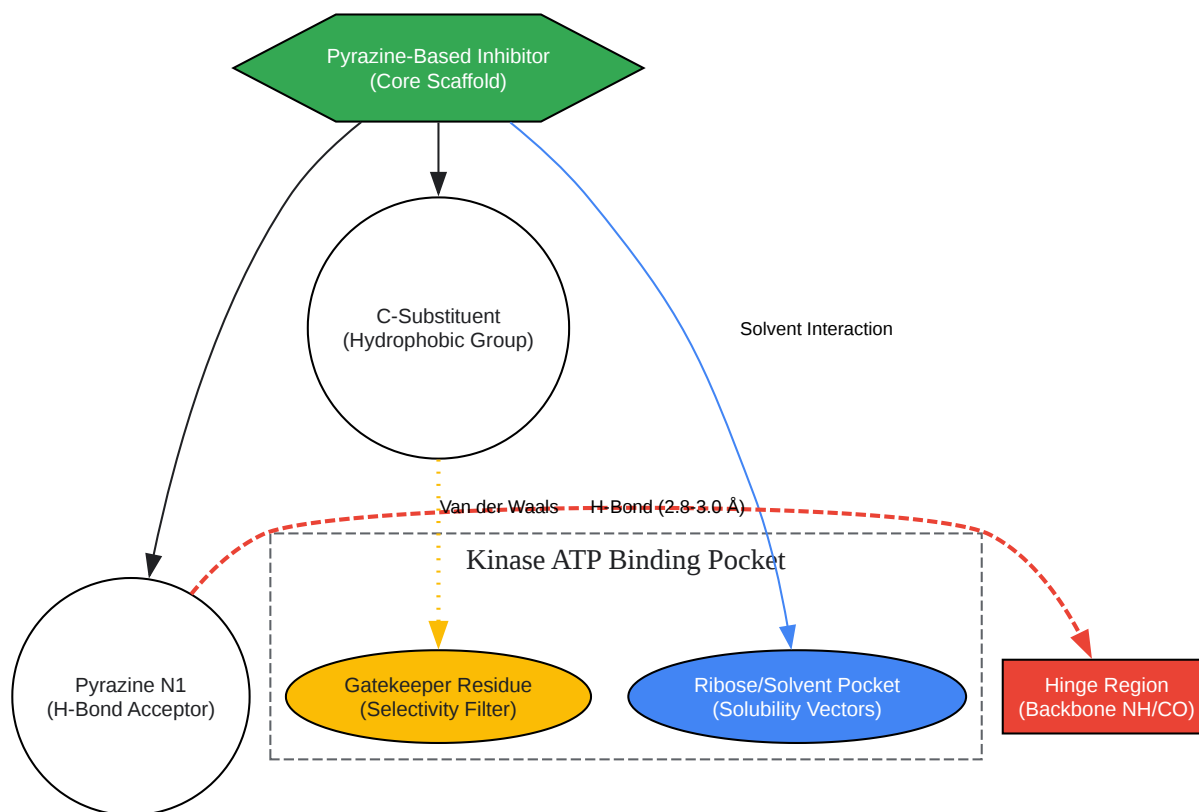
Pyrazine-Based Inhibitor
(Core Scaffold)

C-Substituent
(Hydrophobic Group)

Solvent Interaction

Van der Waals

H-Bond (2.8-3.0 Å)

Kinase ATP Binding Pocket

Pyrazine N1
(H-Bond Acceptor)

Gatekeeper Residue
(Selectivity Filter)

Ribose/Solvent Pocket
(Solubility Vectors)

Hinge Region
(Backbone NH/CO)